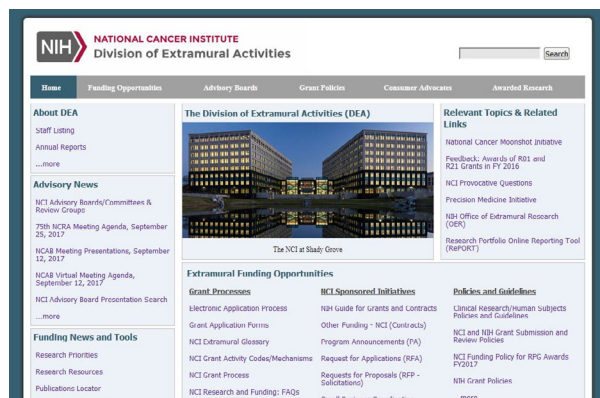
NIH NATIONAL CANCER INSTITUTE
Division of Extramural Activities

Search

Home | Funding Opportunities | Advisory Boards | Grant Policies | Consumer Advocates | Awarded Research

About DEA
Staff Listing
Annual Reports
...more

Advisory News
NCI Advisory Boards/Committees & Review Groups
75th NCRA Meeting Agenda, September 25, 2017
NCAB Meeting Presentations, September 12, 2017
NCAB Virtual Meeting Agenda, September 12, 2017
NCI Advisory Board Presentation Search
...more

Funding News and Tools
Research Priorities
Research Resources
Publications Locator

The Division of Extramural Activities (DEA)

The NCI at Shady Grove

Extramural Funding Opportunities

Grant Processes
Electronic Application Process
Grant Application Forms
NCI Extramural Glossary
NCI Grant Activity Codes/Mechanisms
NCI Grant Process
NCI Research and Funding: FAQs

NCI Sponsored Initiatives
NIH Guide for Grants and Contracts
Other Funding - NCI (Contracts)
Program Announcements (PA)
Request for Applications (RFA)
Requests for Proposals (RFP - Solicitations)

Policies and Guidelines
Clinical Research/Human Subjects Policies and Guidelines
NCI and NIH Grant Submission and Review Policies
NCI Funding Policy for RPG Awards FY2017
NIH Grant Policies

Relevant Topics & Related Links
National Cancer Moonshot Initiative
Feedback: Awards of R01 and R21 Grants in FY 2016
NCI Provocative Questions
Precision Medicine Initiative
NIH Office of Extramural Research (OER)
Research Portfolio Online Reporting Tool (RePORT)